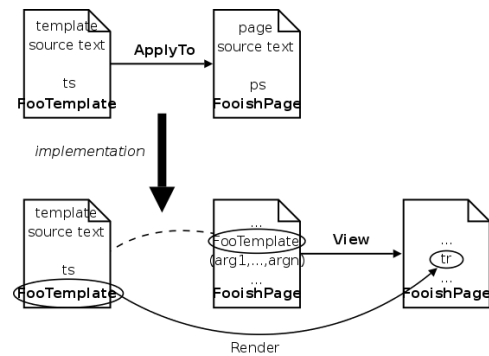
template source text

ts

FooTemplate

ApplyTo

page source text

ps

FooishPage

implementation

template source text

ts

FooTemplate

...

FooTemplate

(arg1,...,argn)

...

FooishPage

View

...

tr

...

FooishPage

Render